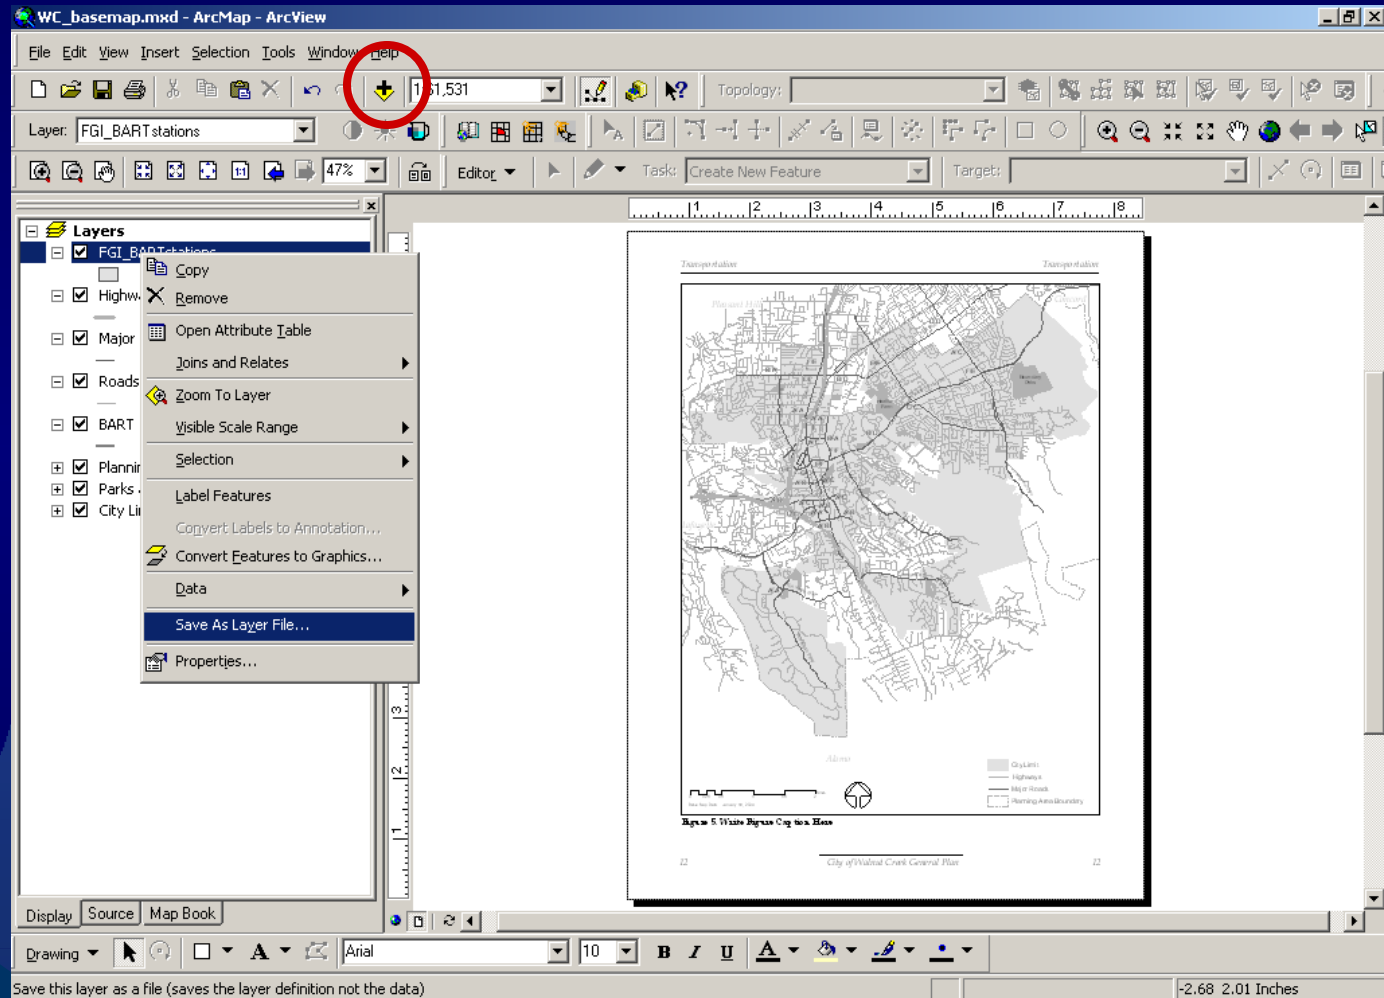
WC_basemap.mxd - ArcMap - ArcView

File Edit View Insert Selection Tools Window Help

1:51,531

Topology:

Layer: FGI_BARTstations

47%

Editor

Task: Create New Feature

Target:

Layers
FGI_BARTstations
Highw
Major
Roads
BART
Plannir
Parks
City Li

Copy
Remove
Open Attribute Table
Joins and Relates
Zoom To Layer
Visible Scale Range
Selection
Label Features
Convert Labels to Annotation...
Convert Features to Graphics...
Data
Save As Layer File...
Properties...

1 2 3 4 5 6 7 8

Transportation
Transportation

City Limit
Highways
Major Roads
Planning Area Boundary

Figure 5 Waite Figure Caption Here

City of Walnut Creek General Plan

Display Source Map Book

Drawing

Arial

10

B I U

Save this layer as a file (saves the layer definition not the data)

-2.68 2.01 Inches